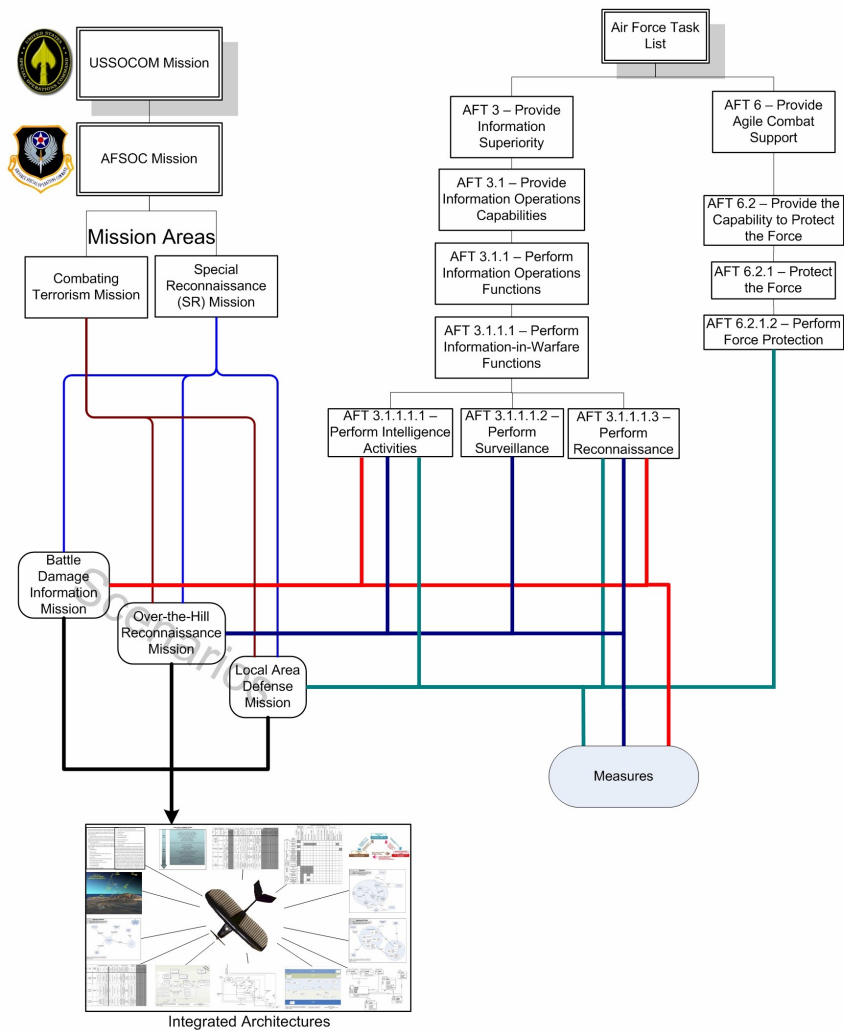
USSOCOM Mission

AFSOC Mission

Mission Areas

Combating Terrorism Mission

Special Reconnaissance (SR) Mission

Air Force Task List

AFT 3 – Provide Information Superiority

AFT 3.1 – Provide Information Operations Capabilities

AFT 3.1.1 – Perform Information Operations Functions

AFT 3.1.1.1 – Perform Information-in-Warfare Functions

AFT 3.1.1.1.1 – Perform Intelligence Activities

AFT 3.1.1.1.2 – Perform Surveillance

AFT 3.1.1.1.3 – Perform Reconnaissance

AFT 6 – Provide Agile Combat Support

AFT 6.2 – Provide the Capability to Protect the Force

AFT 6.2.1 – Protect the Force

AFT 6.2.1.2 – Perform Force Protection

Battle Damage Information Mission

Over-the-Hill Reconnaissance Mission

Local Area Defense Mission

Scenarios

Measures

Integrated Architectures